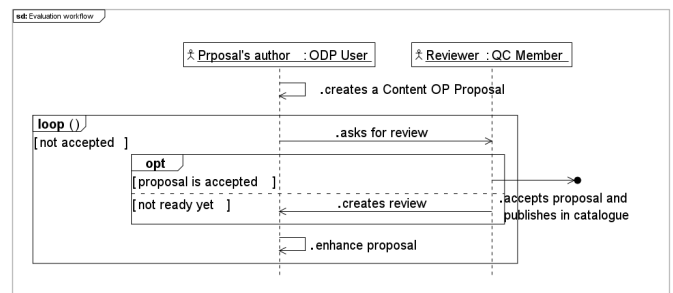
sd: Evaluation workflow

Prposal's author : ODP User

Reviewer : QC Member

.creates a Content OP Proposal

loop ()

[not accepted ]

.asks for review

opt

[proposal is accepted ]

.accepts proposal and publishes in catalogue

[not ready yet ]

.creates review

.enhance proposal